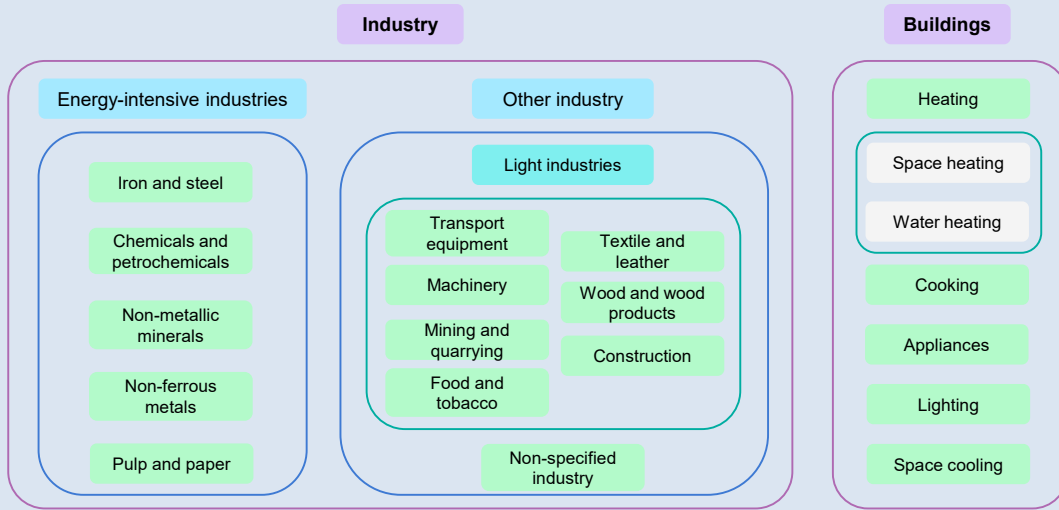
Industry

Energy-intensive industries

Iron and steel

Chemicals and petrochemicals

Non-metallic minerals

Non-ferrous metals

Pulp and paper

Other industry

Light industries

Transport equipment

Machinery

Mining and quarrying

Food and tobacco

Textile and leather

Wood and wood products

Construction

Non-specified industry

Buildings

Heating

Space heating

Water heating

Cooking

Appliances

Lighting

Space cooling